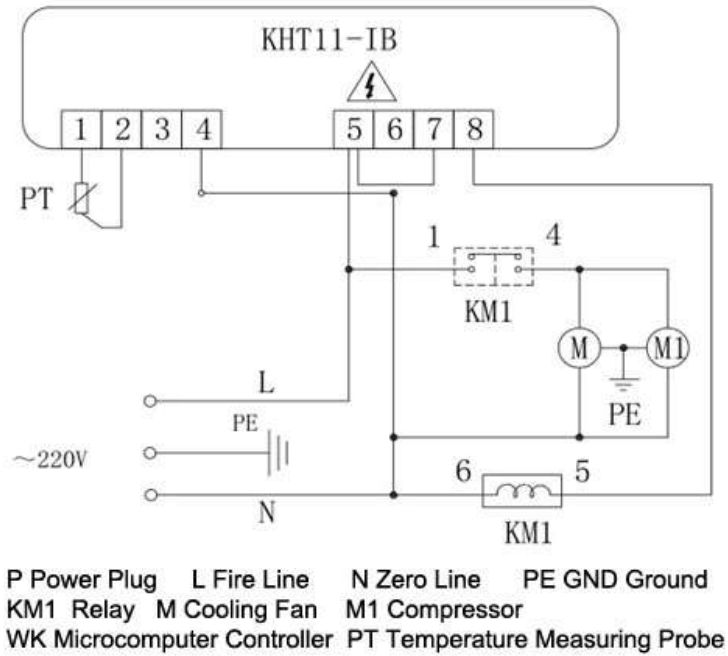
KHT11-IB

1 2 3 4 5 6 7 8

PT

1 4

KM1

M M1

L

PE

PE

~220V

6 5

N

KM1

P Power Plug L Fire Line N Zero Line PE GND Ground
KM1 Relay M Cooling Fan M1 Compressor
WK Microcomputer Controller PT Temperature Measuring Probe